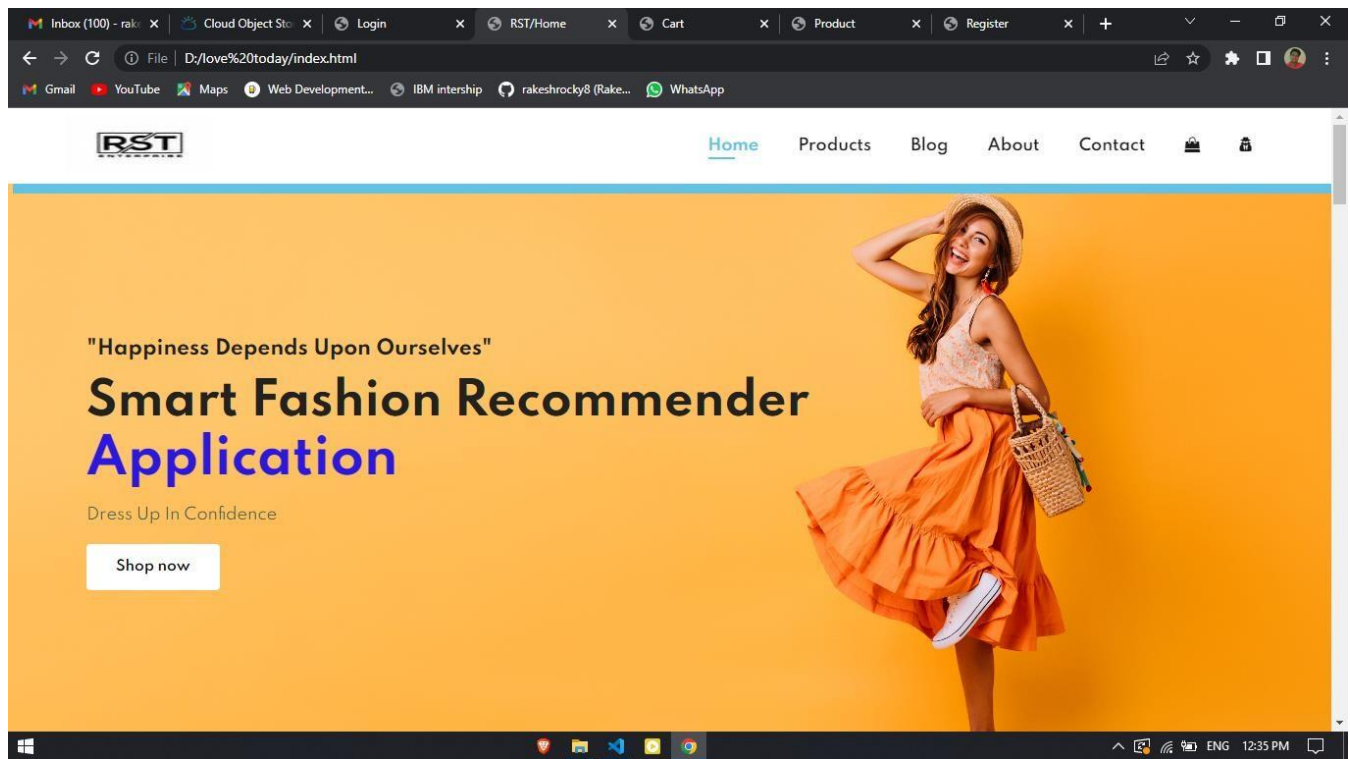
Inbox (100) - rak ×
Cloud Object Sto ×
Login ×
RST/Home ×
Cart ×
Product ×
Register ×
+

File | D:/love%20today/index.html

Gmail YouTube Maps Web Development... IBM intership rakeshrocky8 (Rake... WhatsApp

RST
ENTERPRISE

Home Products Blog About Contact

"Happiness Depends Upon Ourselves"

Smart Fashion Recommender Application

Dress Up In Confidence

Shop now

ENG 12:35 PM